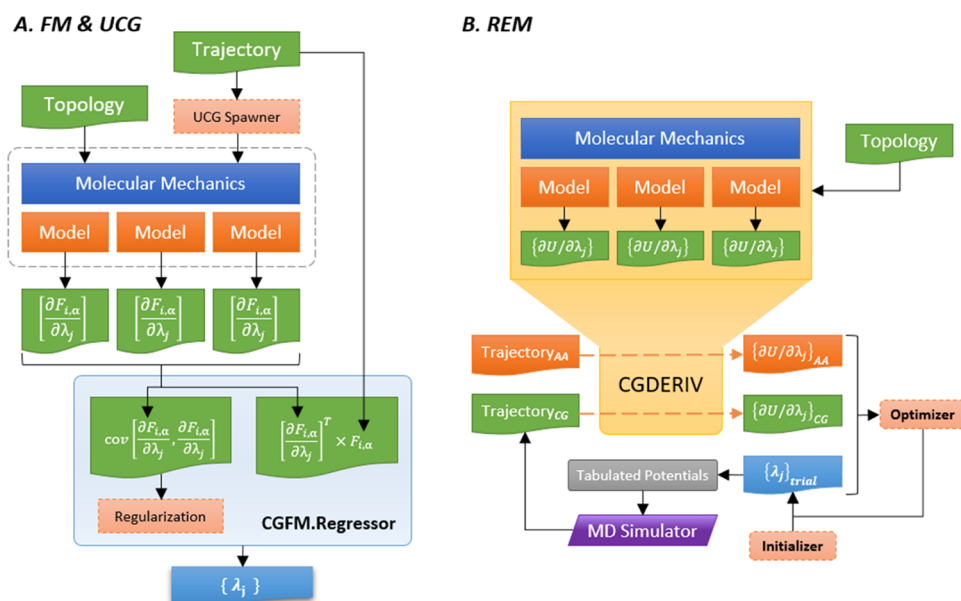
A. FM & UCG

Trajectory

Topology

UCG Spawner

Molecular Mechanics

Model

Model

Model

$\left[\frac{\partial F_{i,\alpha}}{\partial \lambda_j}\right]$

$\left[\frac{\partial F_{i,\alpha}}{\partial \lambda_j}\right]$

$\left[\frac{\partial F_{i,\alpha}}{\partial \lambda_j}\right]$

$cov\left[\frac{\partial F_{i,\alpha}}{\partial \lambda_j}, \frac{\partial F_{i,\alpha}}{\partial \lambda_j}\right]$

$\left[\frac{\partial F_{i,\alpha}}{\partial \lambda_j}\right]^T \times F_{i,\alpha}$

Regularization

CGFM.Regressor

$\{\lambda_j\}$

B. REM

Molecular Mechanics

Topology

Model

Model

Model

$\{\partial U/\partial \lambda_j\}$

$\{\partial U/\partial \lambda_j\}$

$\{\partial U/\partial \lambda_j\}$

Trajectory$_{AA}$

$\{\partial U/\partial \lambda_j\}_{AA}$

CGDERIV

Trajectory$_{CG}$

$\{\partial U/\partial \lambda_j\}_{CG}$

Optimizer

Tabulated Potentials

$\{\lambda_j\}_{trial}$

MD Simulator

Initializer